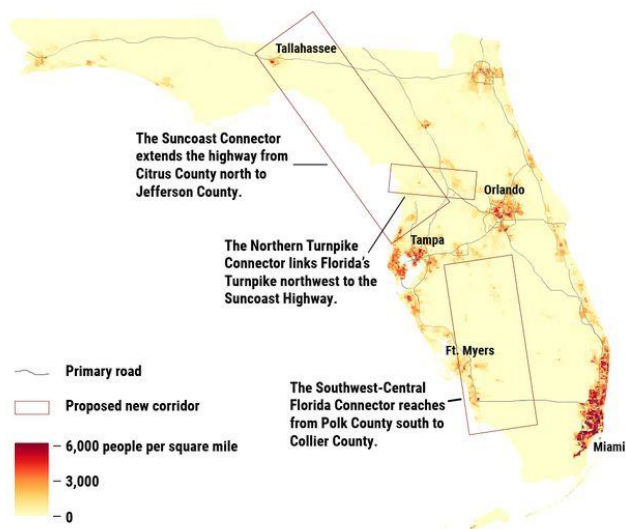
Tallahassee

The Suncoast Connector extends the highway from Citrus County north to Jefferson County.

Orlando

Tampa

The Northern Turnpike Connector links Florida's Turnpike northwest to the Suncoast Highway.

Ft. Myers

Primary road

Proposed new corridor

The Southwest-Central Florida Connector reaches from Polk County south to Collier County.

– 6,000 people per square mile

– 3,000

– 0

Miami